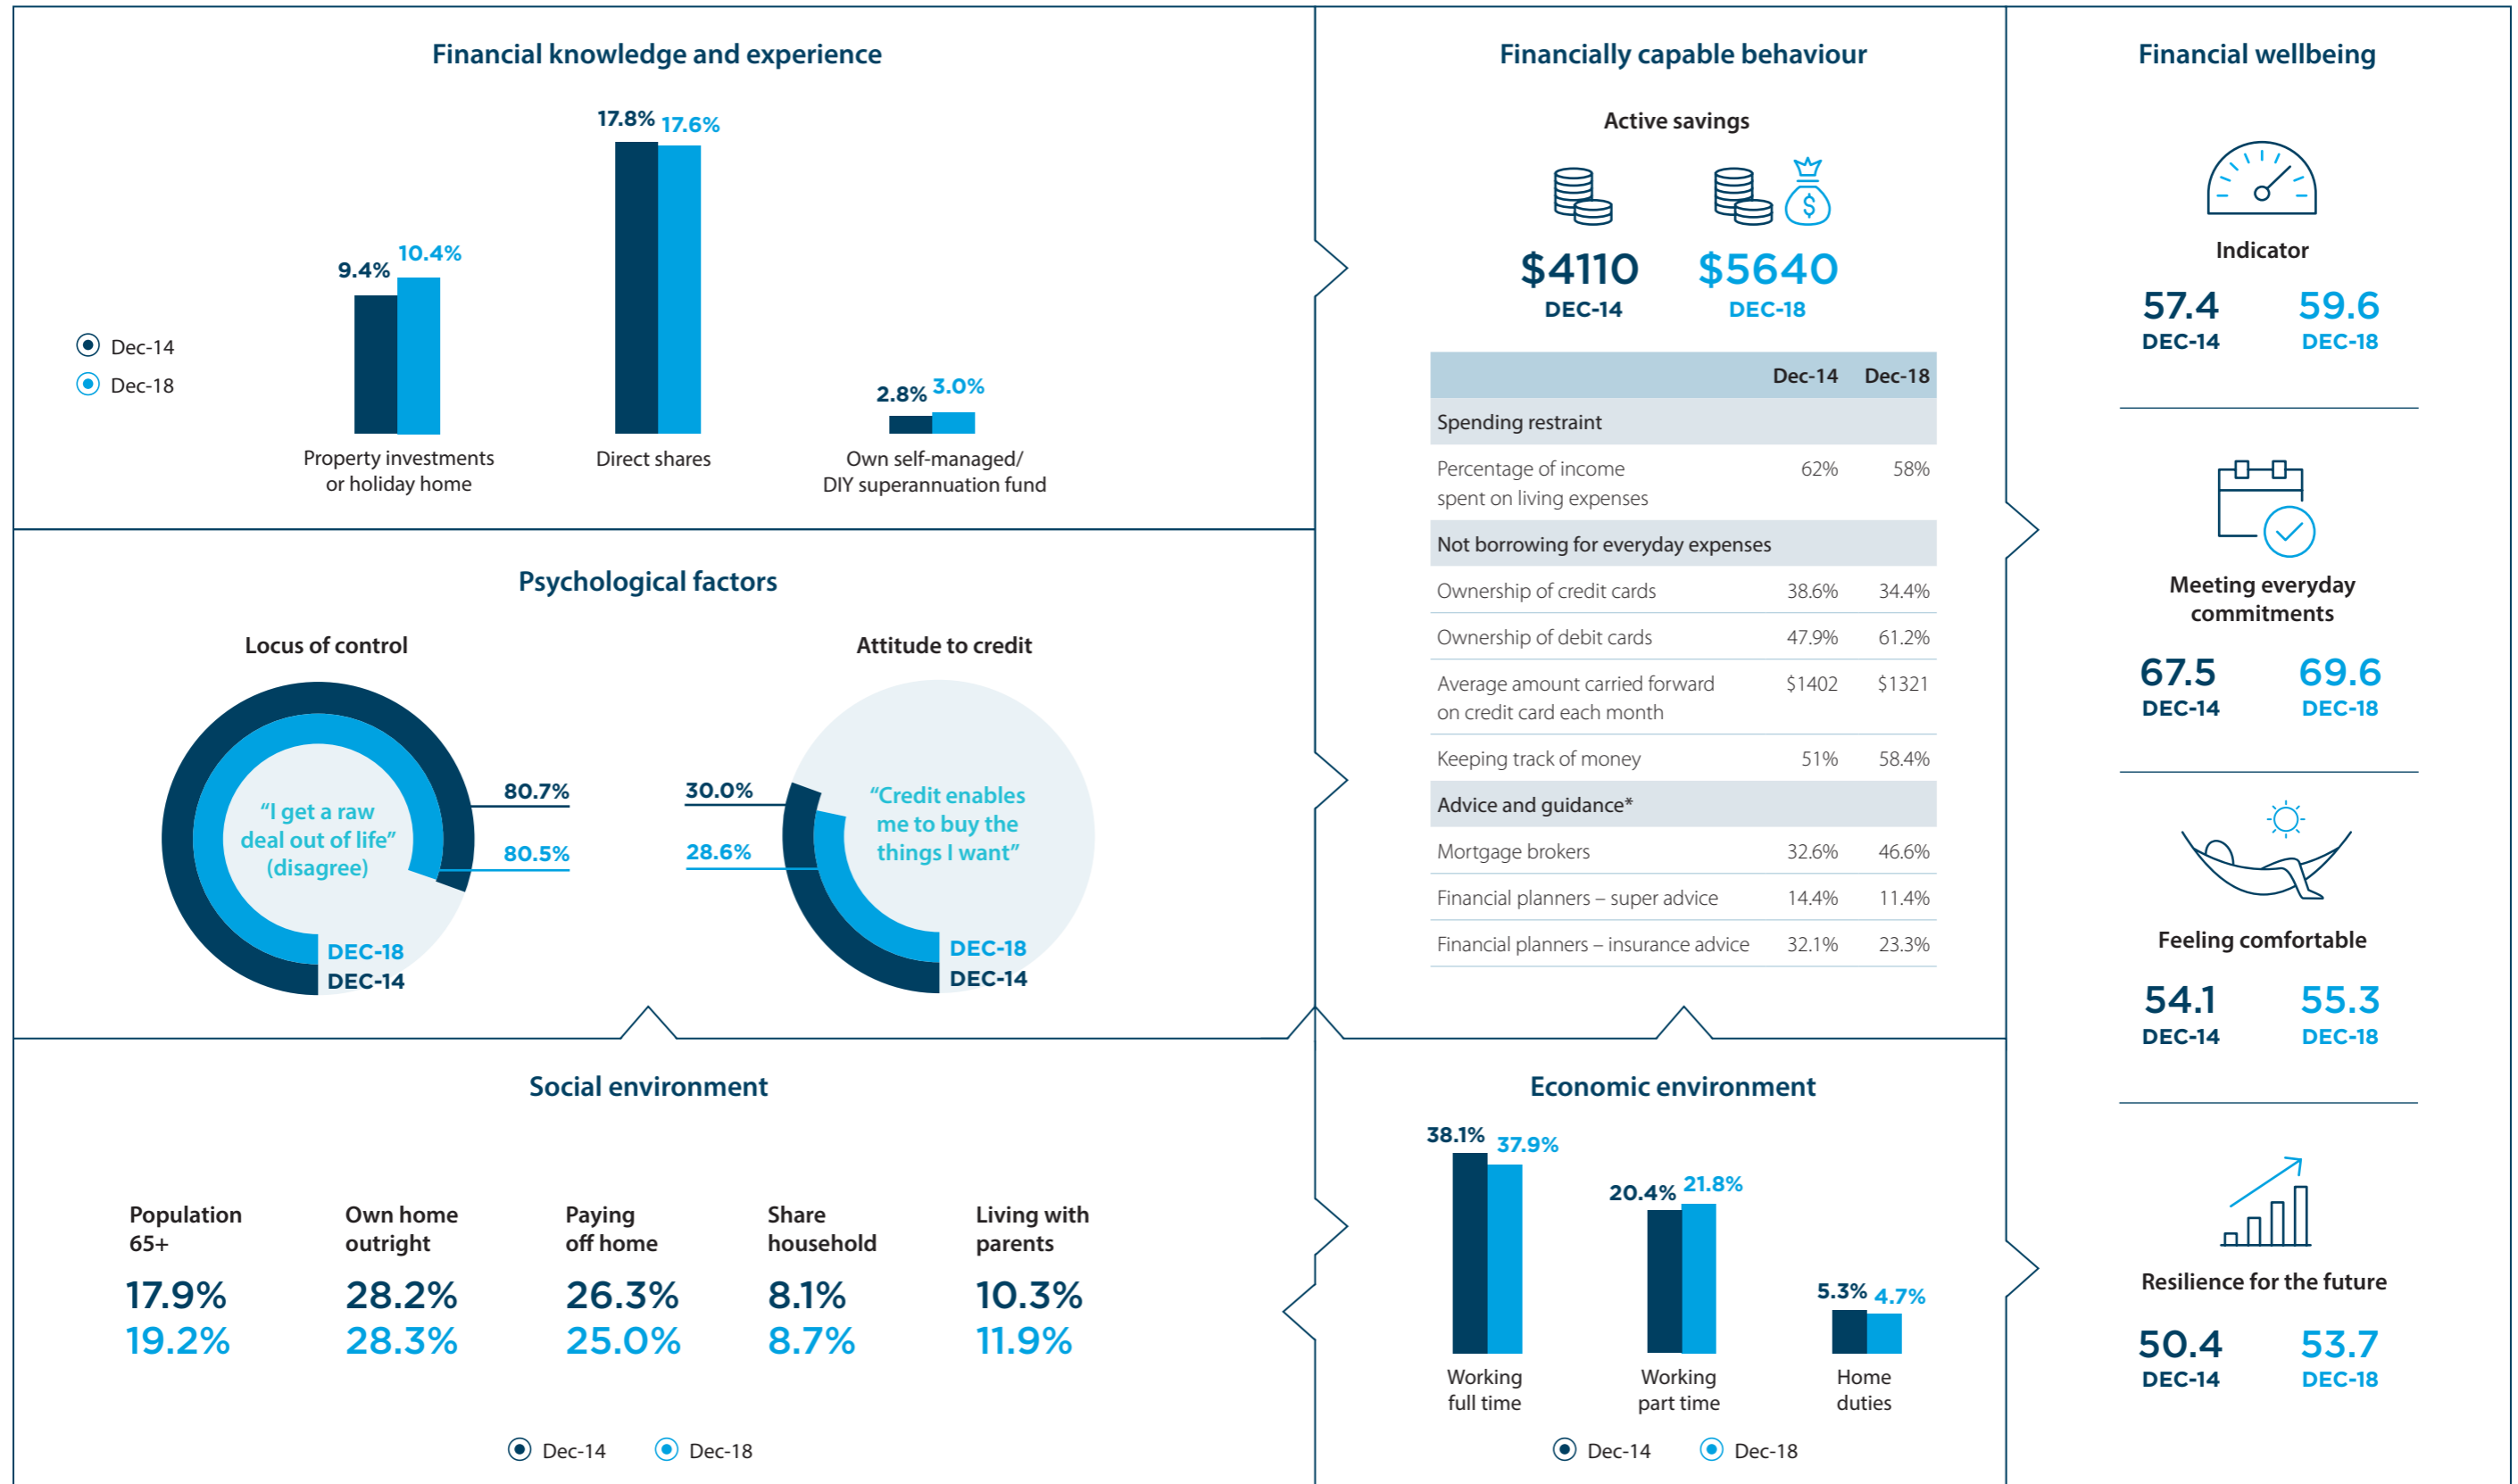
Financial knowledge and experience

Dec-14
Dec-18

9.4% 10.4%
Property investments or holiday home

17.8% 17.6%
Direct shares

2.8% 3.0%
Own self-managed/ DIY superannuation fund

Psychological factors

Locus of control

"I get a raw deal out of life" (disagree)

80.7%
80.5%
DEC-18
DEC-14

Attitude to credit

30.0%
28.6%
"Credit enables me to buy the things I want"
DEC-18
DEC-14

Social environment

Population 65+
17.9%
19.2%

Own home outright
28.2%
28.3%

Paying off home
26.3%
25.0%

Share household
8.1%
8.7%

Living with parents
10.3%
11.9%

Dec-14 Dec-18

Financially capable behaviour

Active savings

$4110
DEC-14

$5640
DEC-18

| | Dec-14 | Dec-18 |
|---|---|---|
| Spending restraint | | |
| Percentage of income spent on living expenses | 62% | 58% |
| Not borrowing for everyday expenses | | |
| Ownership of credit cards | 38.6% | 34.4% |
| Ownership of debit cards | 47.9% | 61.2% |
| Average amount carried forward on credit card each month | $1402 | $1321 |
| Keeping track of money | 51% | 58.4% |
| Advice and guidance* | | |
| Mortgage brokers | 32.6% | 46.6% |
| Financial planners – super advice | 14.4% | 11.4% |
| Financial planners – insurance advice | 32.1% | 23.3% |

Economic environment

38.1% 37.9%
Working full time

20.4% 21.8%
Working part time

5.3% 4.7%
Home duties

Dec-14 Dec-18

Financial wellbeing

Indicator
57.4 DEC-14
59.6 DEC-18

Meeting everyday commitments
67.5 DEC-14
69.6 DEC-18

Feeling comfortable
54.1 DEC-14
55.3 DEC-18

Resilience for the future
50.4 DEC-14
53.7 DEC-18